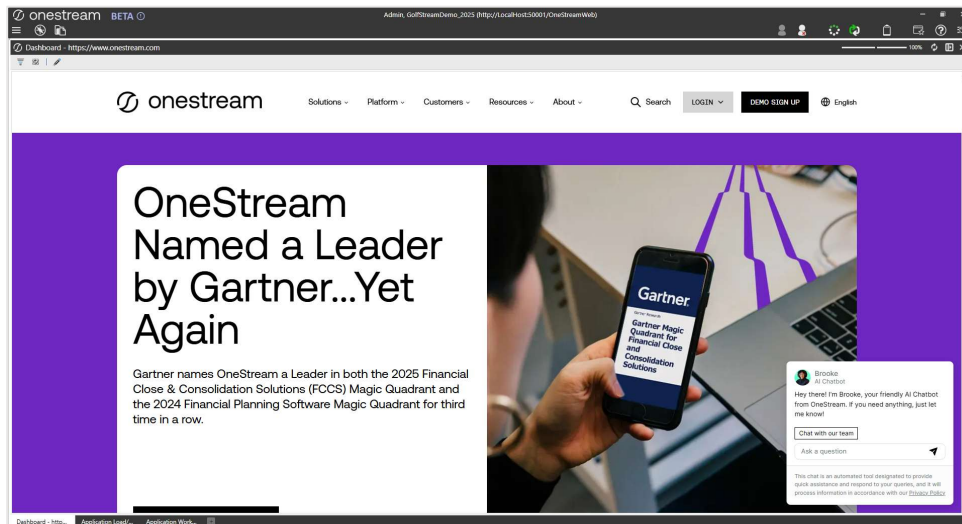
onestream BETA

Admin, GolfStreamDemo_2025 (http://LocalHost:50001/OneStreamWeb)

Dashboard - https://www.onestream.com

100%

onestream

Solutions ⌄ Platform ⌄ Customers ⌄ Resources ⌄ About ⌄

Search LOGIN ⌄ DEMO SIGN UP English

OneStream Named a Leader by Gartner...Yet Again

Gartner names OneStream a Leader in both the 2025 Financial Close & Consolidation Solutions (FCCS) Magic Quadrant and the 2024 Financial Planning Software Magic Quadrant for third time in a row.

Gartner.

Gartner Research

Gartner Magic Quadrant for Financial Close and Consolidation Solutions

Brooke
AI Chatbot

Hey there! I'm Brooke, your friendly AI Chatbot from OneStream. If you need anything, just let me know!

Chat with our team

Ask a question

This chat is an automated tool designated to provide quick assistance and respond to your queries, and it will process information in accordance with our Privacy Policy

Dashboard - http... Application Load/... Application Work...